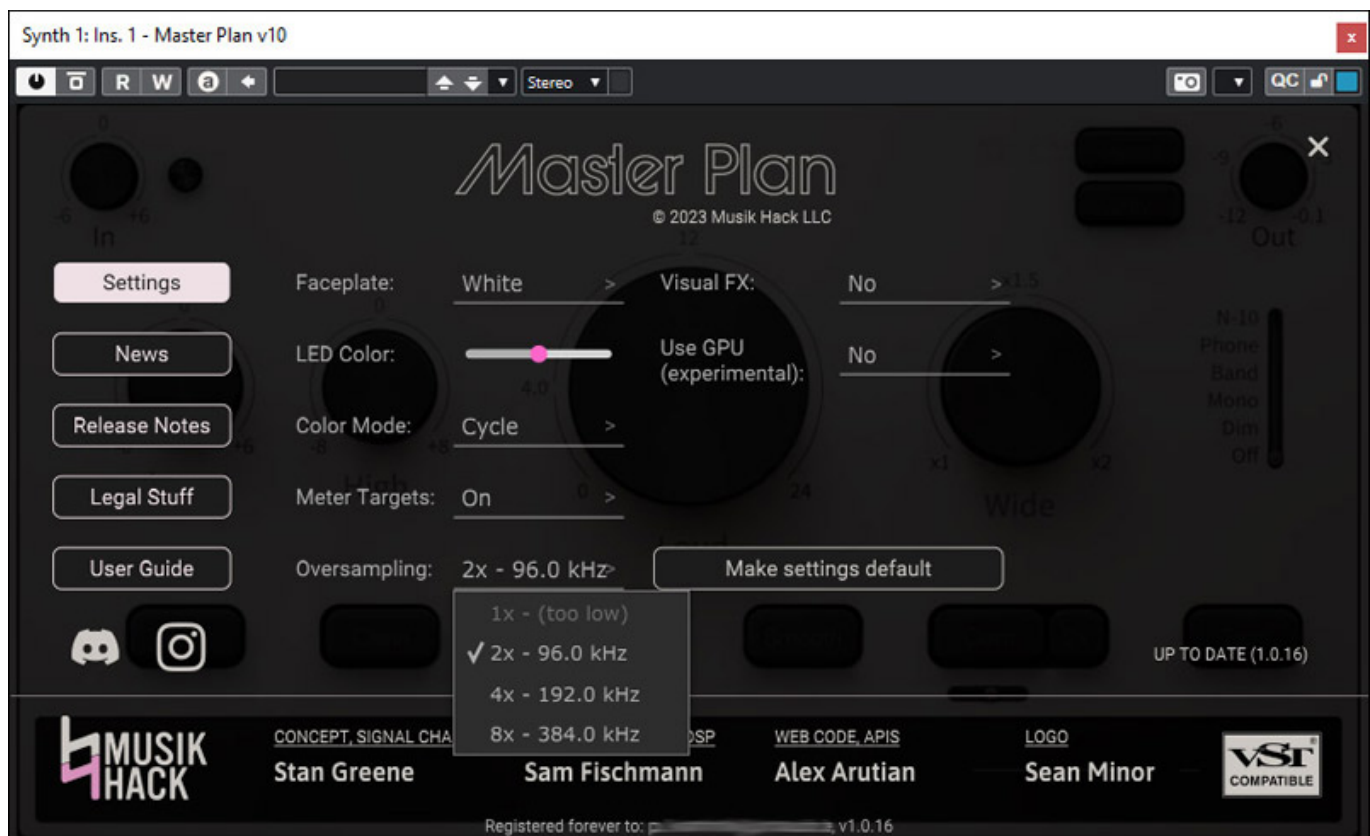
Synth 1: Ins. 1 - Master Plan v10

x

R W

Stereo

QC

Master Plan

© 2023 Musik Hack LLC

In

Out

Settings

Faceplate: White >

Visual FX: No >

News

LED Color:

Use GPU (experimental): No >

Release Notes

Color Mode: Cycle >

Legal Stuff

Meter Targets: On >

User Guide

Oversampling: 2x - 96.0 kHz>

Make settings default

1x - (too low)

✓ 2x - 96.0 kHz

4x - 192.0 kHz

8x - 384.0 kHz

UP TO DATE (1.0.16)

N-10
Phone
Band
Mono
Dim
Off

Wide

MUSIK HACK

CONCEPT, SIGNAL CHA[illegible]
Stan Greene

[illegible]DSP
Sam Fischmann

WEB CODE, APIS
Alex Arutian

LOGO
Sean Minor

VST COMPATIBLE

Registered forever to: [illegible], v1.0.16